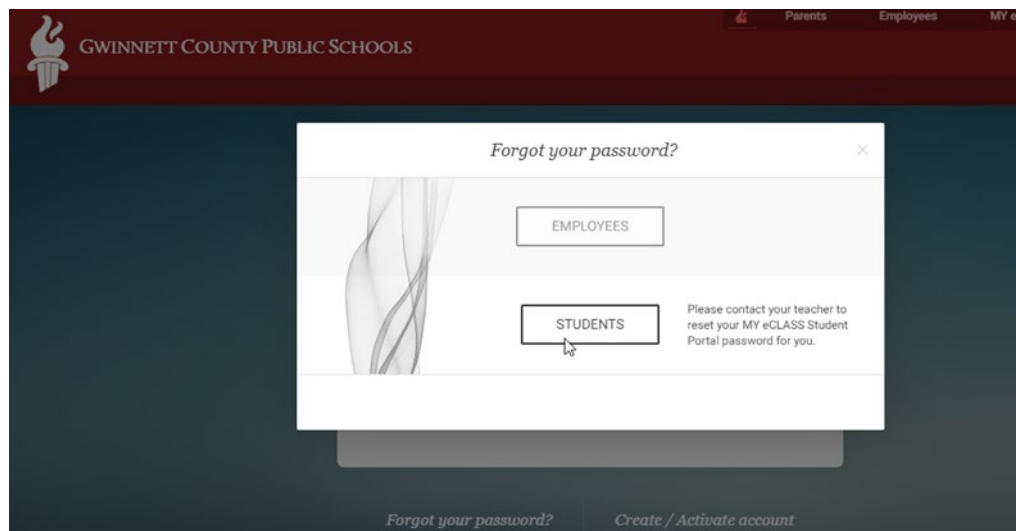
Gwinnett County Public Schools

Parents Employees MY e

Forgot your password?

×

EMPLOYEES

STUDENTS

Please contact your teacher to reset your MY eCLASS Student Portal password for you.

Forgot your password?

Create / Activate account